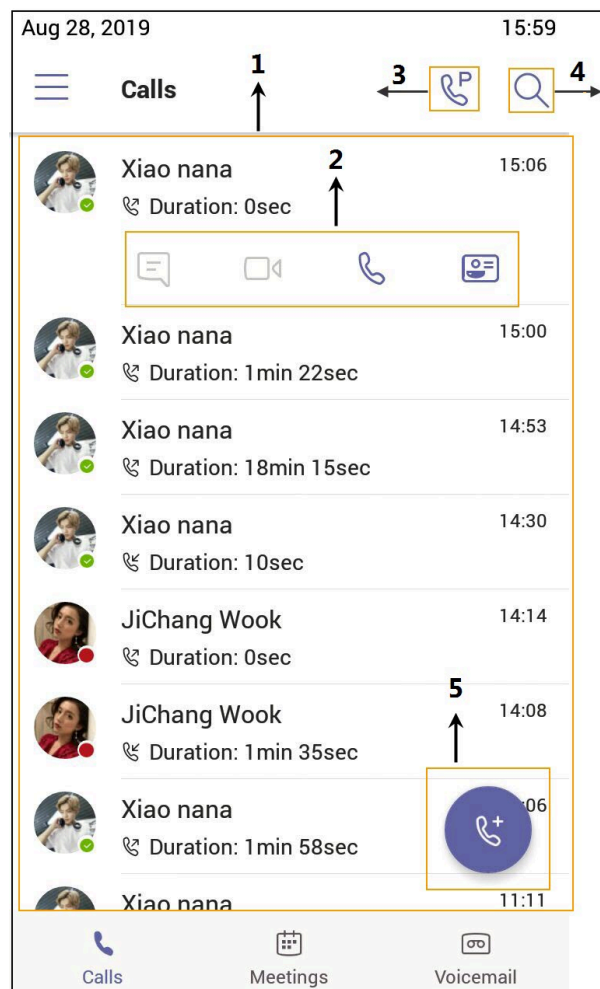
Aug 28, 2019 15:59

1

Calls

3 P 4

2

Xiao nana 15:06
Duration: 0sec

Xiao nana 15:00
Duration: 1min 22sec

Xiao nana 14:53
Duration: 18min 15sec

Xiao nana 14:30
Duration: 10sec

JiChang Wook 14:14
Duration: 0sec

5

JiChang Wook 14:08
Duration: 1min 35sec

Xiao nana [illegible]06
Duration: 1min 58sec

Xiao nana 11:11

Calls Meetings Voicemail